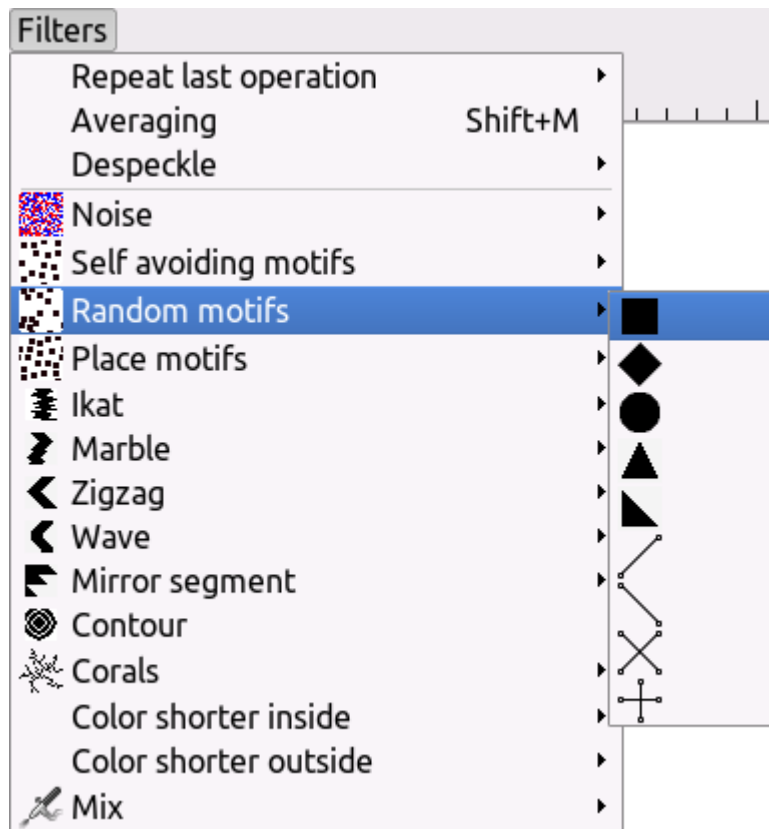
Filters
Repeat last operation
Averaging Shift+M
Despeckle
Noise
Self avoiding motifs
Random motifs
Place motifs
Ikat
Marble
Zigzag
Wave
Mirror segment
Contour
Corals
Color shorter inside
Color shorter outside
Mix